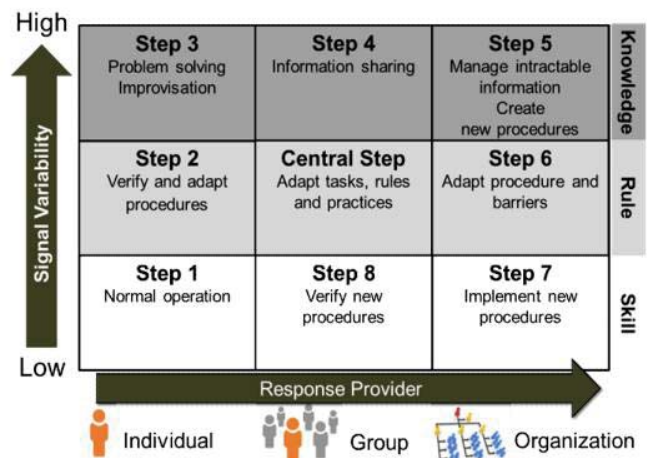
High

Signal Variability

Low

| Step 3 Problem solving Improvisation | Step 4 Information sharing | Step 5 Manage intractable information Create new procedures |
|---|---|---|
| Step 2 Verify and adapt procedures | Central Step Adapt tasks, rules and practices | Step 6 Adapt procedure and barriers |
| Step 1 Normal operation | Step 8 Verify new procedures | Step 7 Implement new procedures |

Knowledge

Rule

Skill

Response Provider

Individual

Group

Organization